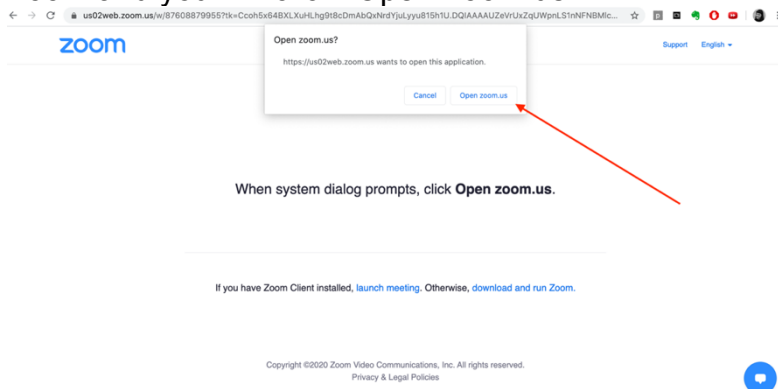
us02web.zoom.us/w/87608879955?tk=Ccoh5x64BXLXuHLhg9t8cDmAbQxNrdYjuLyyu815h1U.DQIAAAAUZeVrUxZqUWpnLS1nNFNBMlc...

zoom

Support English

Open zoom.us?

https://us02web.zoom.us wants to open this application.

Cancel Open zoom.us

When system dialog prompts, click **Open zoom.us**.

If you have Zoom Client installed, launch meeting. Otherwise, download and run Zoom.

Copyright ©2020 Zoom Video Communications, Inc. All rights reserved.
Privacy & Legal Policies